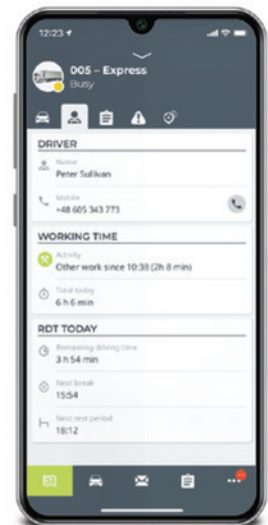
12:23

005 – Express
Busy

DRIVER

Name
Peter Sullivan

Mobile
+48 605 343 773

WORKING TIME

Activity
Other work since 10:38 (2h 8 min)

Total today
6 h 6 min

RDT TODAY

Remaining driving time
3 h 54 min

Next break
15:54

Next rest period
18:12